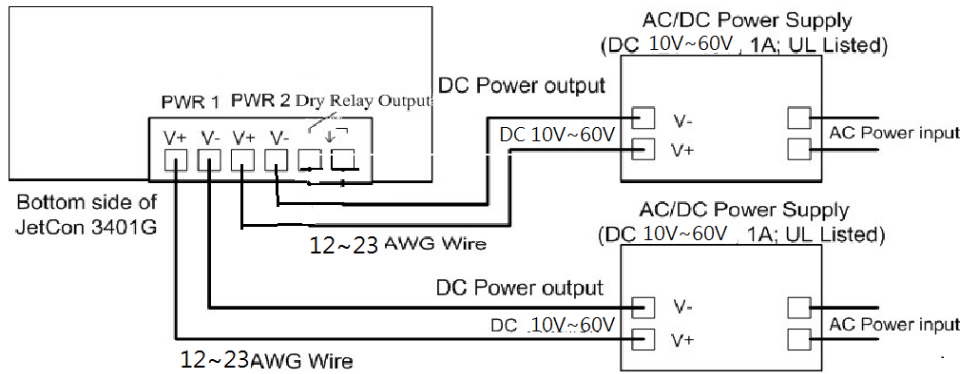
AC/DC Power Supply
(DC 10V~60V , 1A; UL Listed)

PWR 1 PWR 2 Dry Relay Output

V+ V- V+ V-

DC Power output

V-
V+

DC 10V~60V

AC Power input

Bottom side of JetCon 3401G

12~23 AWG Wire

AC/DC Power Supply
(DC 10V~60V , 1A; UL Listed)

DC Power output

V-
V+

DC 10V~60V

AC Power input

12~23AWG Wire